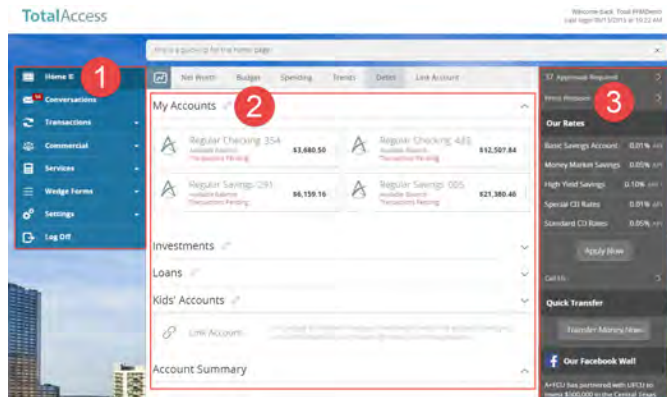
TotalAccess

Welcome back Total RFMDemo
Last login 09/13/2015 at 10:22 AM

Here is a quicktip for the home page

Home
Conversations
Transactions
Commercial
Services
Wedge Forms
Settings
Log Off

1

Net Worth
Budget
Spending
Trends
Debts
Link Account

My Accounts

2

Regular Checking 354
Available Balance
Transactions Pending
$3,680.50

Regular Checking 485
Available Balance
Transactions Pending
$12,507.84

Regular Savings 291
Available Balance
Transactions Pending
$6,159.16

Regular Savings 005
Available Balance
Transactions Pending
$21,380.40

Investments

Loans

Kids' Accounts

Link Account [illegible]

Account Summary

3

37 Approvals Required

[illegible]

Our Rates

| | |
|---|---|
| Basic Savings Account | 0.01% APY |
| Money Market Savings | 0.05% APY |
| High Yield Savings | 0.10% APY |
| Special CD Rates | 0.01% APY |
| Standard CD Rates | 0.05% APY |

Apply Now

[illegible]

Quick Transfer

Transfer Money Now

Our Facebook Wall

A+FCU has partnered with UFCU to invest $500,000 to the Central Texas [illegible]